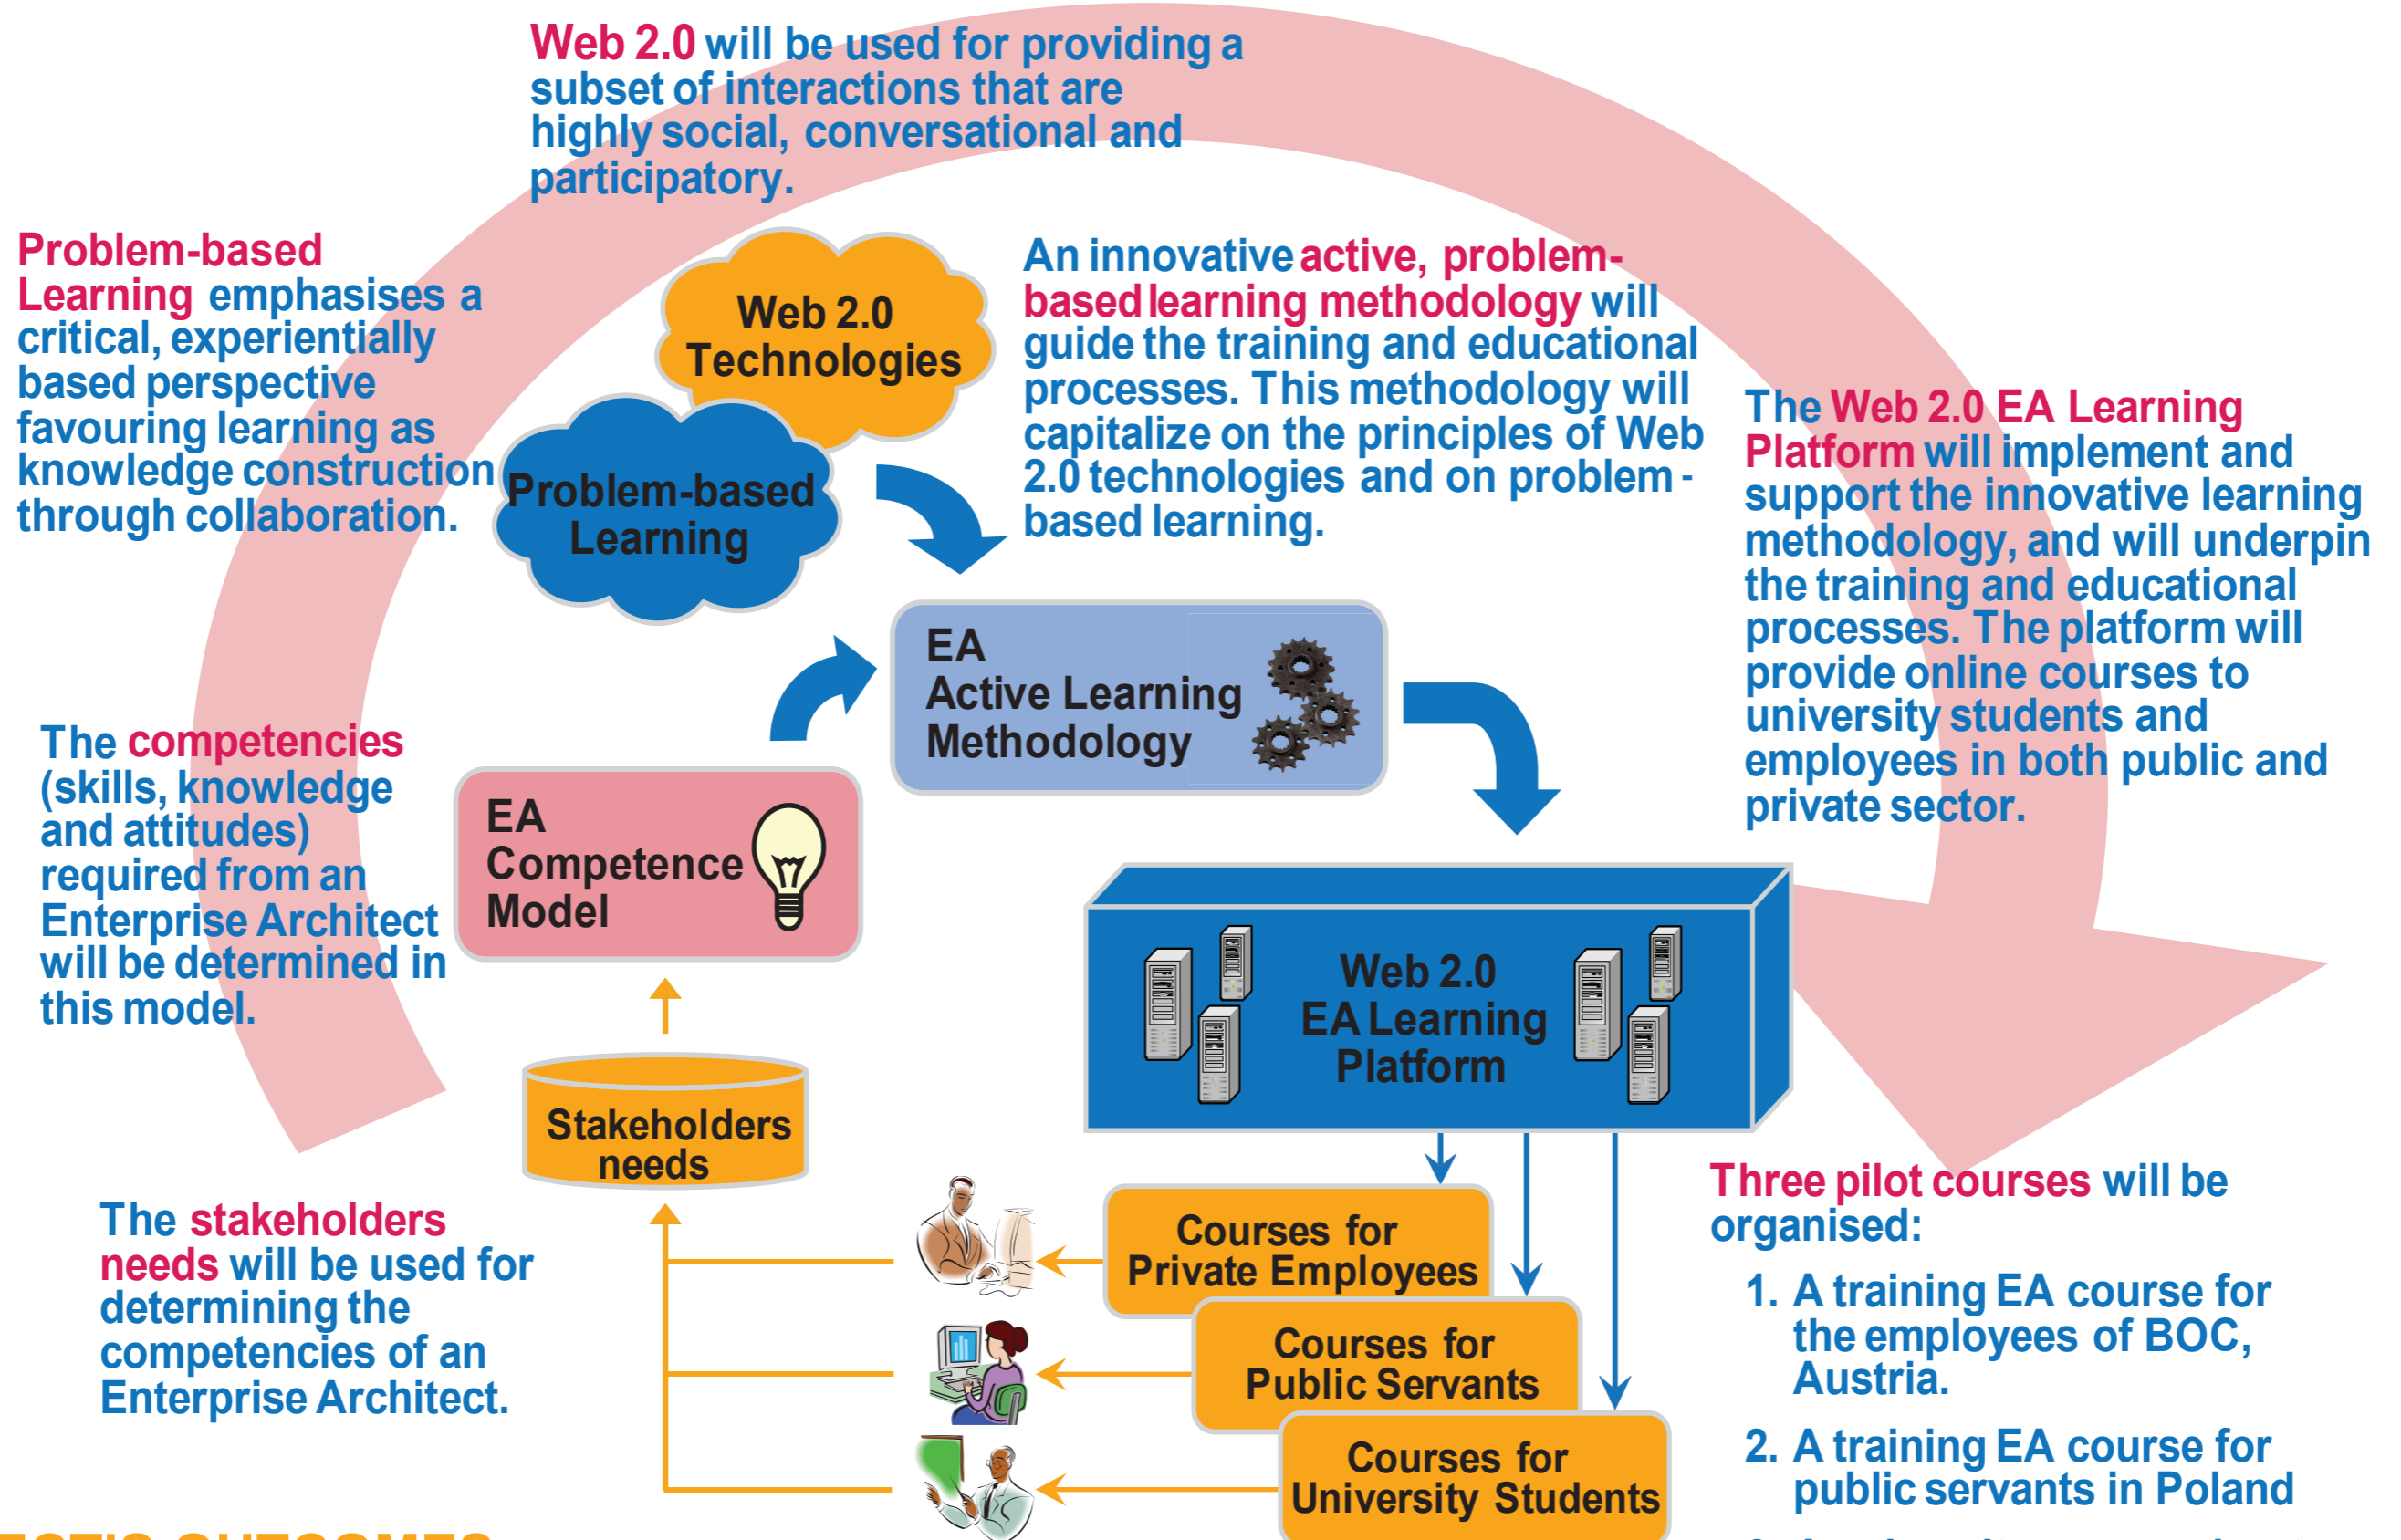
Web 2.0 will be used for providing a subset of interactions that are highly social, conversational and participatory.

Problem-based Learning emphasises a critical, experientially based perspective favouring learning as knowledge construction through collaboration.

Web 2.0 Technologies

Problem-based Learning

An innovative active, problem-based learning methodology will guide the training and educational processes. This methodology will capitalize on the principles of Web 2.0 technologies and on problem-based learning.

The Web 2.0 EA Learning Platform will implement and support the innovative learning methodology, and will underpin the training and educational processes. The platform will provide online courses to university students and employees in both public and private sector.

EA Active Learning Methodology

The competencies (skills, knowledge and attitudes) required from an Enterprise Architect will be determined in this model.

EA Competence Model

Web 2.0 EA Learning Platform

Stakeholders needs

The stakeholders needs will be used for determining the competencies of an Enterprise Architect.

Courses for Private Employees

Courses for Public Servants

Courses for University Students

Three pilot courses will be organised:

1. A training EA course for the employees of BOC, Austria.

2. A training EA course for public servants in Poland

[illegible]